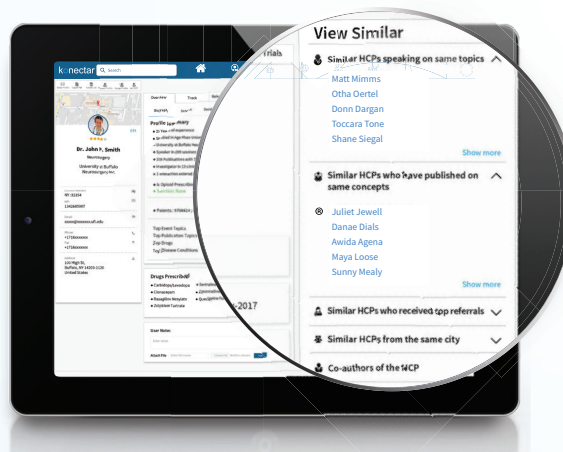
konectar

Search

Dr. John P. Smith

Neurosurgery

University at Buffalo Neurosurgery Inc

Overview

Track

Profile Summary

Top Event Topics

Top Publication Topics

Top Drugs

Top Disease Conditions

Drugs Prescribed

Carbidopa/Levodopa

Clonazepam

Rasagiline Mesylate

Zolpidem Tartrate

2017

User Notes

Attach File

Trials

View Similar

Similar HCPs speaking on same topics

Matt Mimms

Otha Oertel

Donn Dargan

Toccara Tone

Shane Siegal

Show more

Similar HCPs who have published on same concepts

Juliet Jewell

Danae Dials

Awida Agena

Maya Loose

Sunny Mealy

Show more

Similar HCPs who received top referrals

Similar HCPs from the same city

Co-authors of the HCP